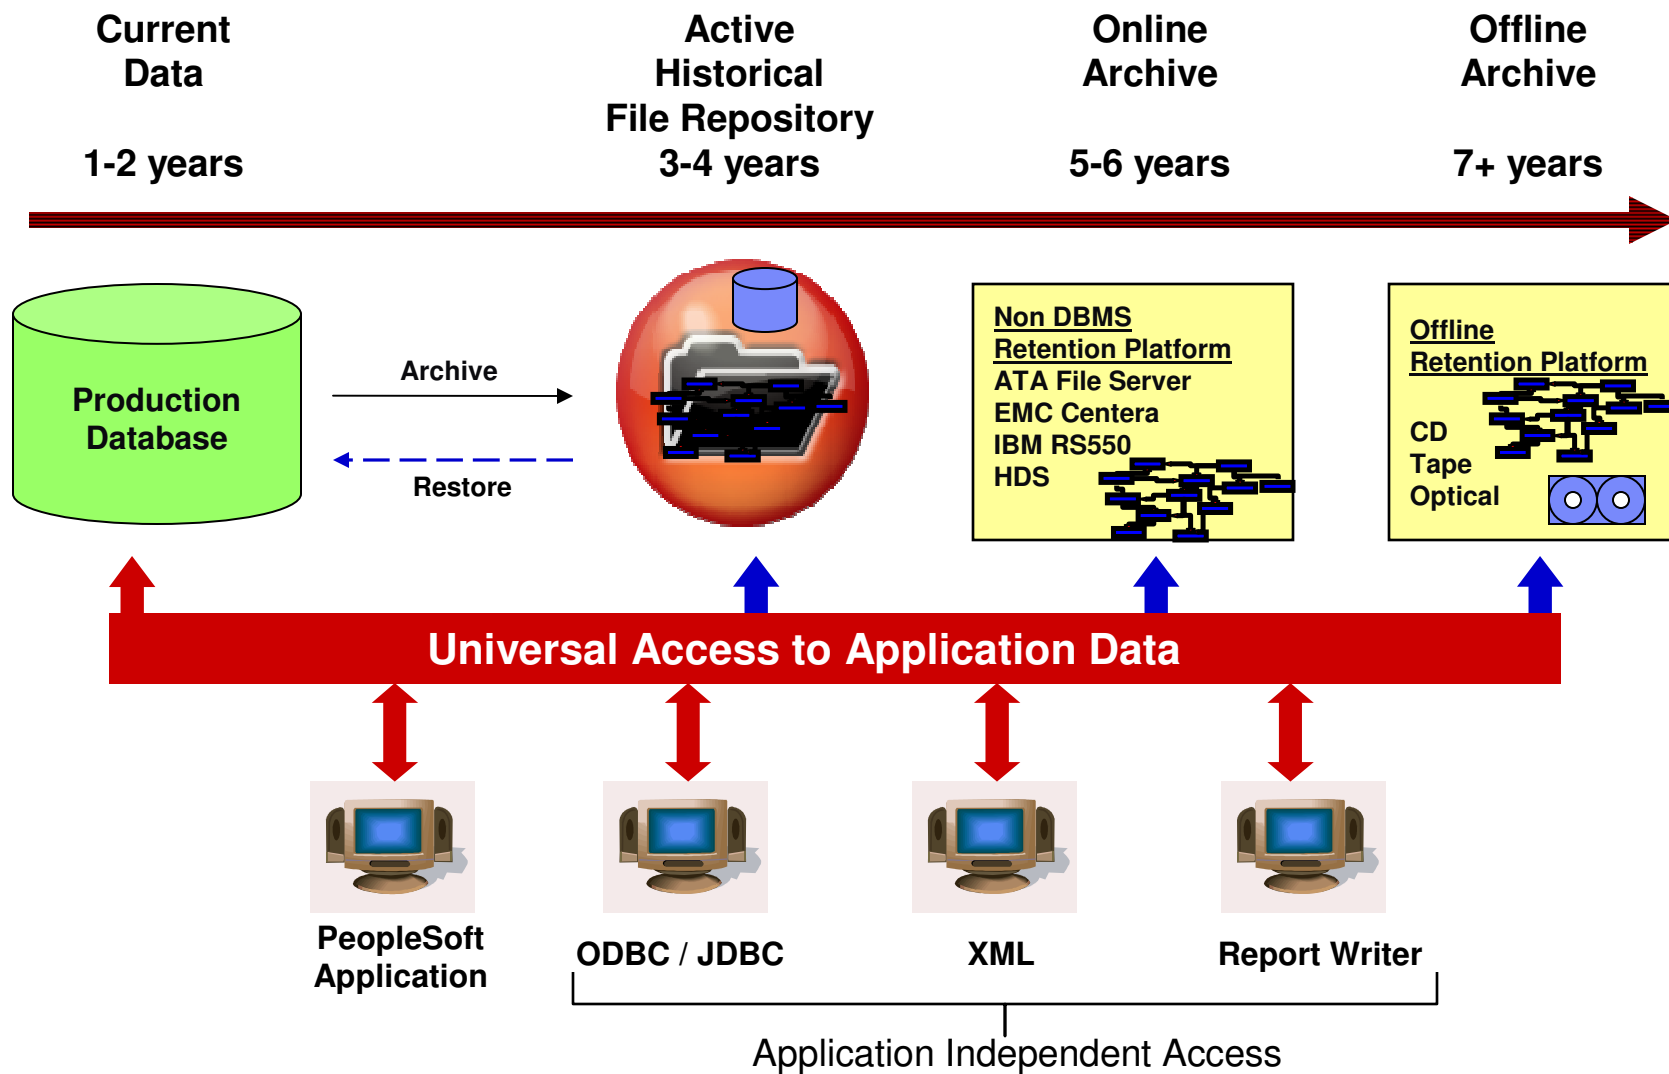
Current Data

1-2 years

Active Historical File Repository
3-4 years

Online Archive

5-6 years

Offline Archive

7+ years

Production Database

Archive

Restore

Non DBMS
Retention Platform
ATA File Server
EMC Centera
IBM RS550
HDS

Offline
Retention Platform

CD
Tape
Optical

Universal Access to Application Data

PeopleSoft Application

ODBC / JDBC

XML

Report Writer

Application Independent Access